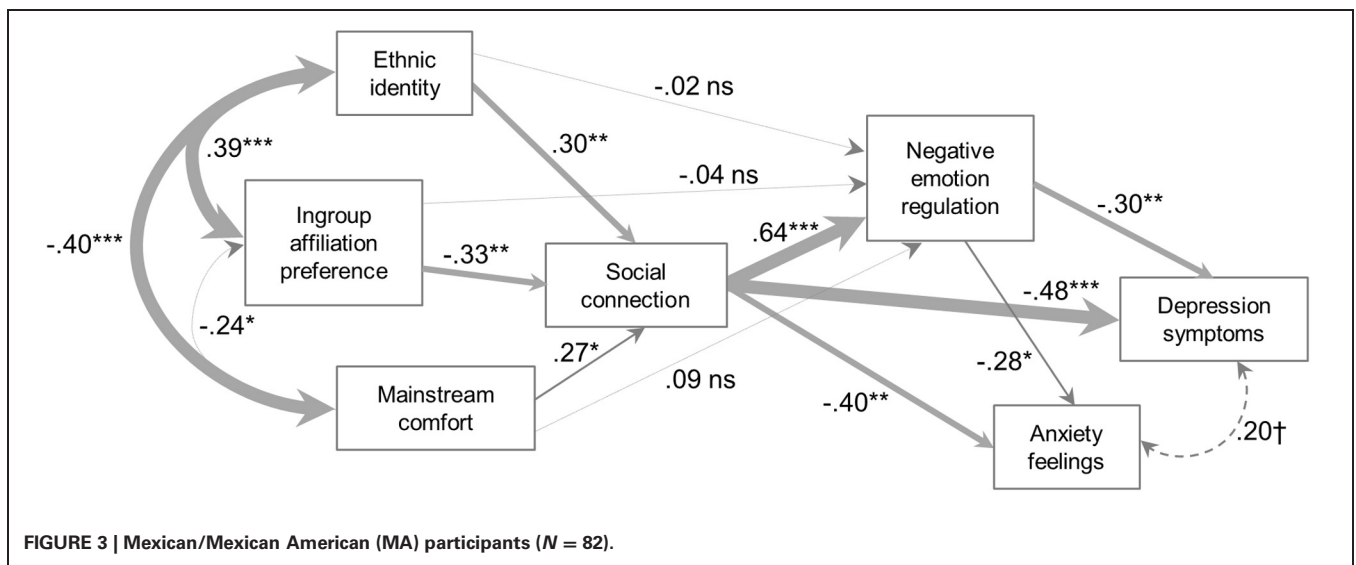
Ethnic identity

-.02 ns

.39***

.30**

Negative emotion regulation

-.04 ns

-.30**

-.40***

Ingroup affiliation preference

-.33**

.64***

Social connection

-.48***

Depression symptoms

-.24*

.27*

-.28*

Mainstream comfort

.09 ns

-.40**

Anxiety feelings

.20†

FIGURE 3 | Mexican/Mexican American (MA) participants ($N = 82$).